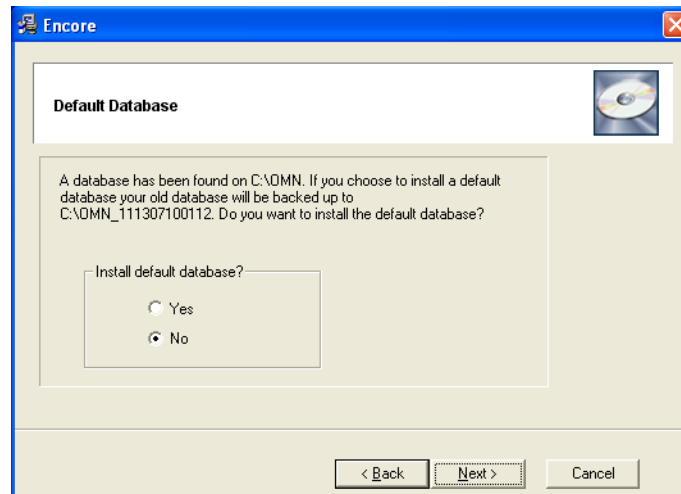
Encore

Default Database

A database has been found on C:\OMN. If you choose to install a default database your old database will be backed up to C:\OMN_111307100112. Do you want to install the default database?

Install default database?

Yes

No

< Back

Next >

Cancel